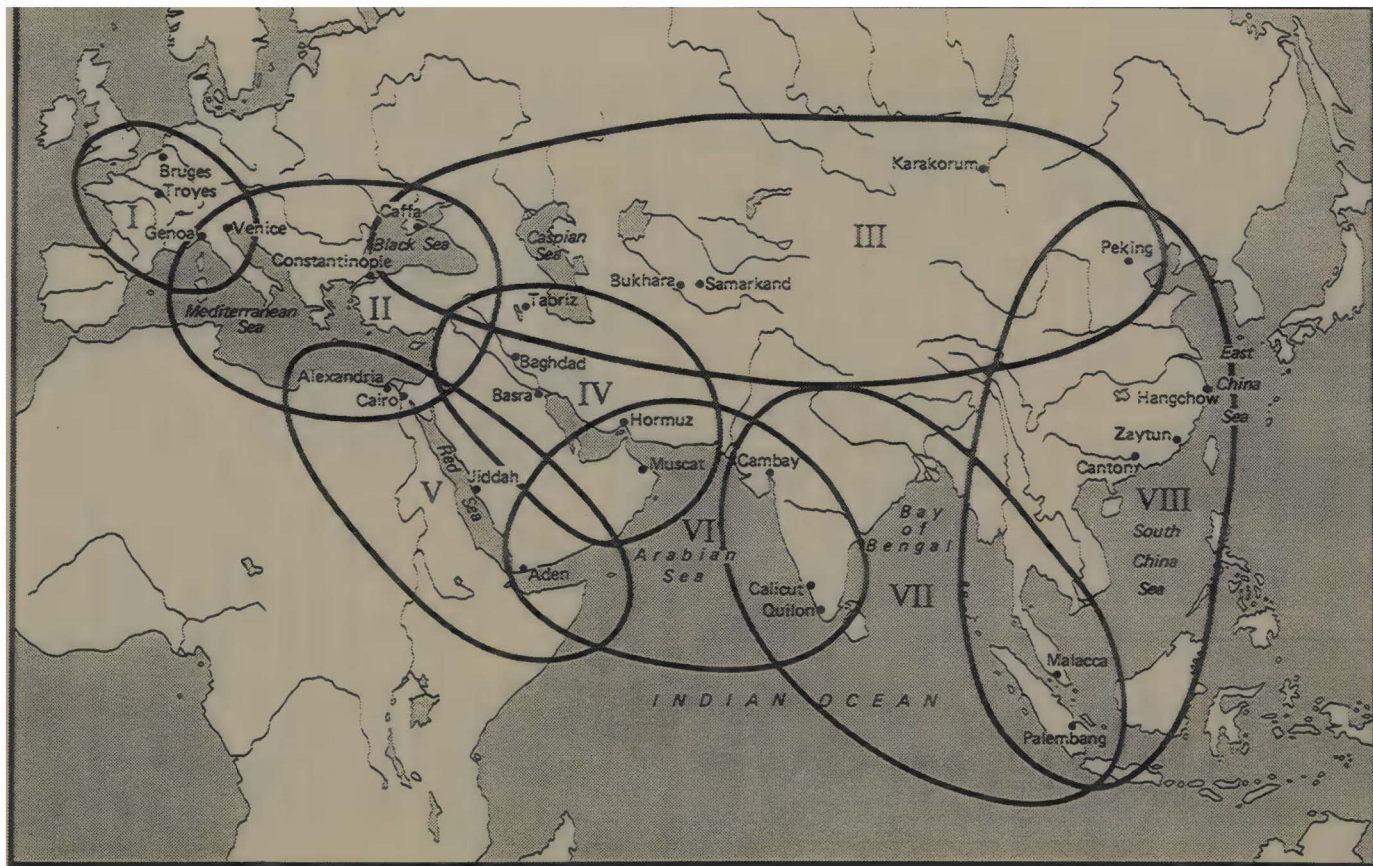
Bruges
Troyes
I
Genoa
Venice
Caffa
Black Sea
Caspian Sea
Karakorum
III
Peking
Constantinople
Mediterranean Sea
II
Tabriz
Bukhara
Samarkand
Baghdad
Alexandria
Cairo
Basra
IV
Hormuz
East China Sea
Hangchow
Zaytun
Canton
Muscat
Cambay
Jiddah
V
Red Sea
VI
Arabian Sea
Bay of Bengal
VIII
South China Sea
Aden
Calicut
Quilon
VII
Malacca
INDIAN OCEAN
Palembang